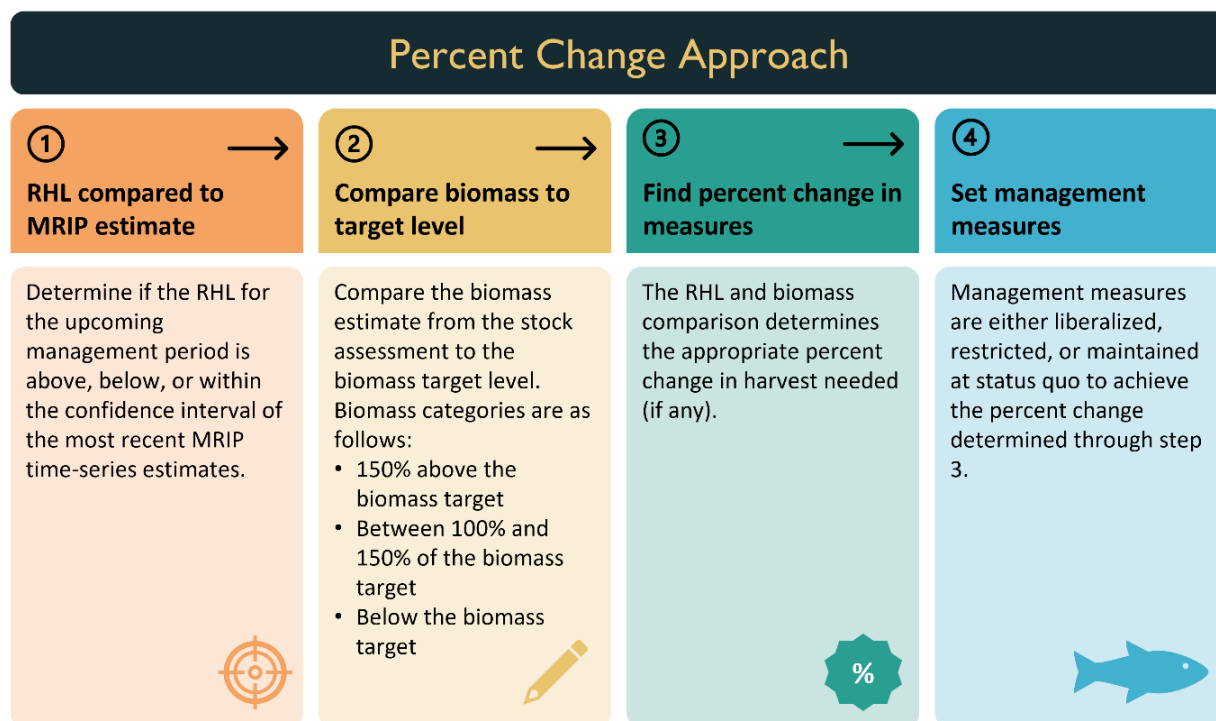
Percent Change Approach

1
RHL compared to MRIP estimate

Determine if the RHL for the upcoming management period is above, below, or within the confidence interval of the most recent MRIP time-series estimates.

2
Compare biomass to target level

Compare the biomass estimate from the stock assessment to the biomass target level. Biomass categories are as follows:
- 150% above the biomass target
- Between 100% and 150% of the biomass target
- Below the biomass target

3
Find percent change in measures

The RHL and biomass comparison determines the appropriate percent change in harvest needed (if any).

%

4
Set management measures

Management measures are either liberalized, restricted, or maintained at status quo to achieve the percent change determined through step 3.